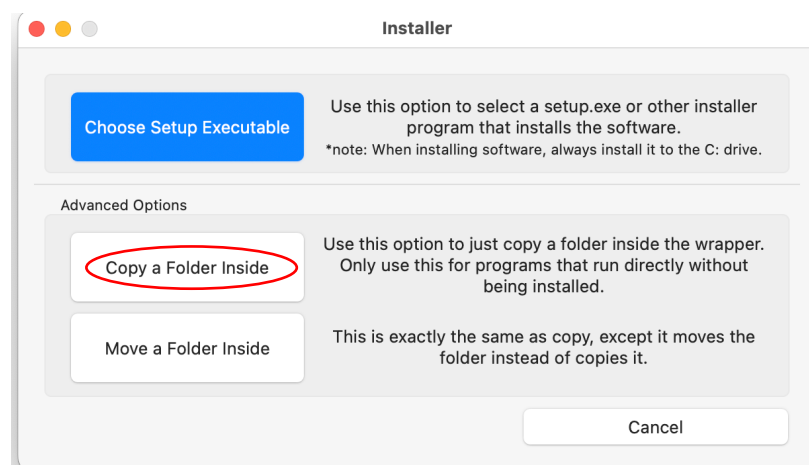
Installer

Choose Setup Executable

Use this option to select a setup.exe or other installer program that installs the software.
*note: When installing software, always install it to the C: drive.

Advanced Options

Copy a Folder Inside

Use this option to just copy a folder inside the wrapper. Only use this for programs that run directly without being installed.

Move a Folder Inside

This is exactly the same as copy, except it moves the folder instead of copies it.

Cancel